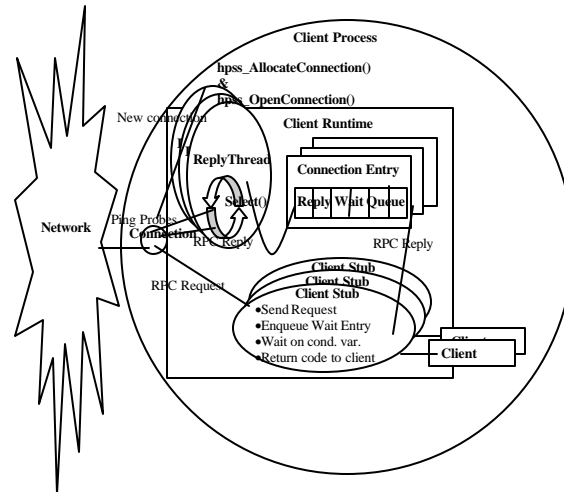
Client Process

hpss_AllocateConnection()
&
hpss_OpenConnection()

New connection

Client Runtime

ReplyThread

Connection Entry

Reply Wait Queue

Select()

Ping Probes

Network

Connection

RPC Reply

RPC Reply

RPC Request

Client Stub
Client Stub
Client Stub
•Send Request
•Enqueue Wait Entry
•Wait on cond. var.
•Return code to client

Client
Client